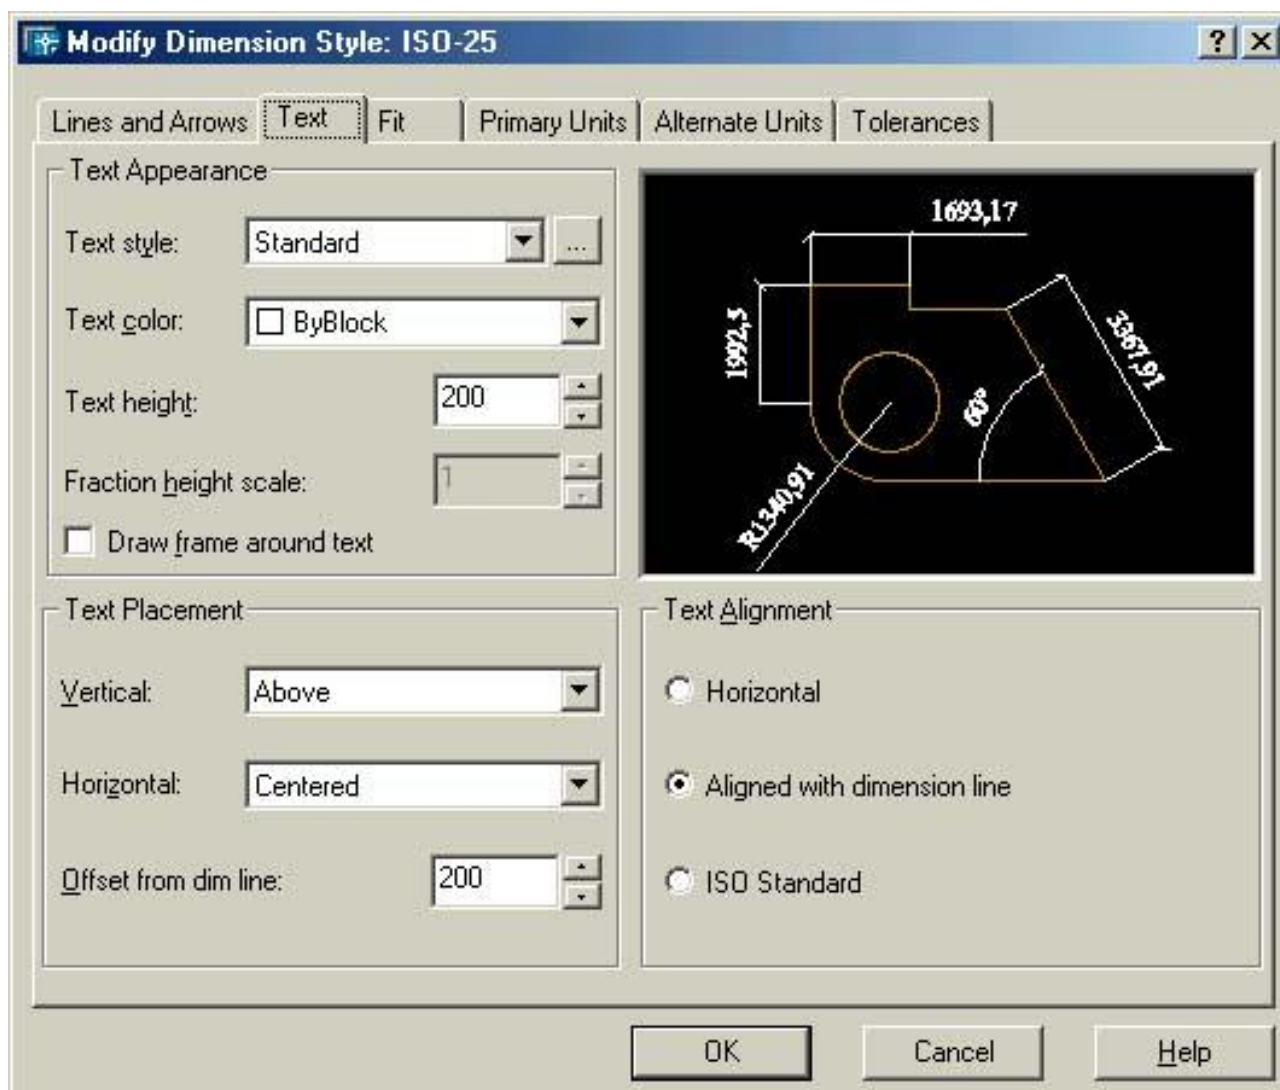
Modify Dimension Style: ISO-25

? X

Lines and Arrows | Text | Fit | Primary Units | Alternate Units | Tolerances

Text Appearance

Text style: Standard ...

Text color: ByBlock

Text height: 200

Fraction height scale: 1

Draw frame around text

1693,17

1992,5

3367,91

60°

R1340,91

Text Placement

Vertical: Above

Horizontal: Centered

Offset from dim line: 200

Text Alignment

Horizontal

Aligned with dimension line

ISO Standard

OK Cancel Help